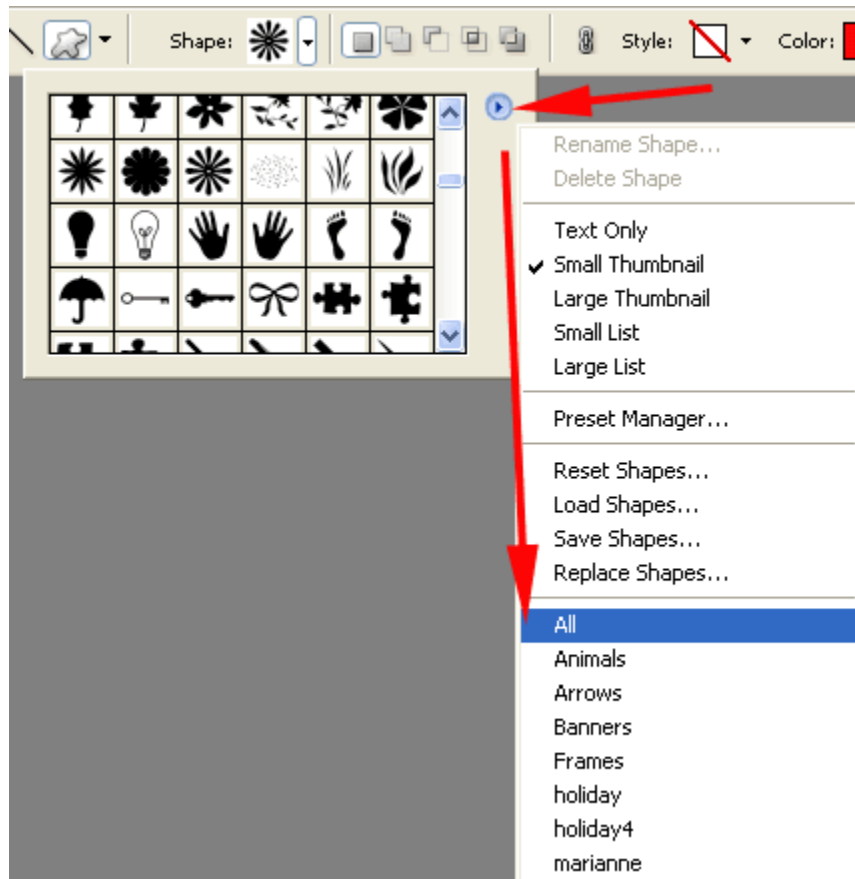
Shape: Style: Color:

Rename Shape...
Delete Shape

Text Only
✔ Small Thumbnail
Large Thumbnail
Small List
Large List

Preset Manager...

Reset Shapes...
Load Shapes...
Save Shapes...
Replace Shapes...

All
Animals
Arrows
Banners
Frames
holiday
holiday4
marianne